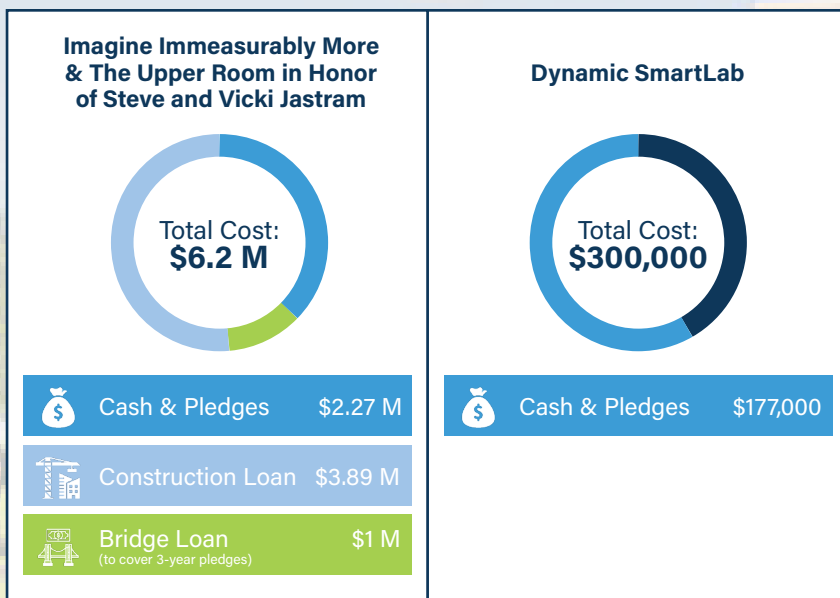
Imagine Immeasurably More & The Upper Room in Honor of Steve and Vicki Jastram

Total Cost:
$6.2 M

Cash & Pledges $2.27 M

Construction Loan $3.89 M

Bridge Loan
(to cover 3-year pledges)
$1 M

Dynamic SmartLab

Total Cost:
$300,000

Cash & Pledges $177,000